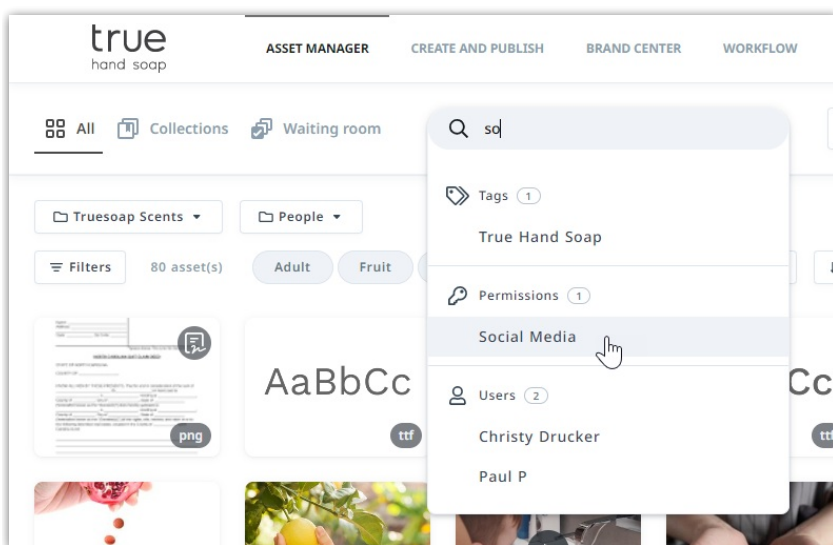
true
hand soap

ASSET MANAGER CREATE AND PUBLISH BRAND CENTER WORKFLOW

All Collections Waiting room

so

Truesoap Scents People

Filters 80 asset(s) Adult Fruit

Tags 1
True Hand Soap

Permissions 1
Social Media

Users 2
Christy Drucker
Paul P

png

AaBbCc

ttf

Cc

tt